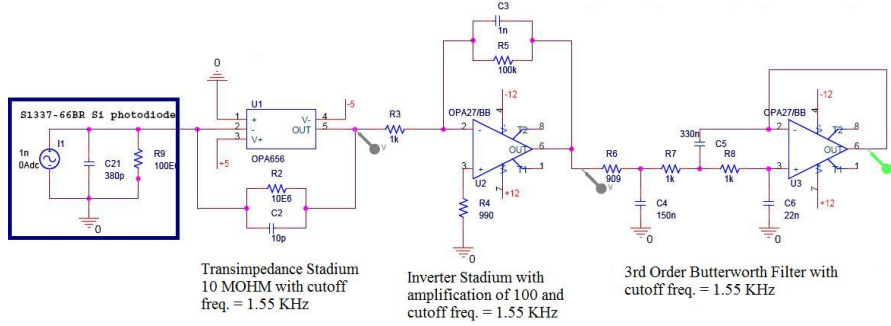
S1337-66BR Si photodiode
1n
0Adc
I1
C21
380p
R9
100E6
0
0
U1
1
2
3
+
-
V+
V-
OUT
4
5
-5
+5
OPA656
R2
10E6
C2
10p
R3
1k
C3
1n
R5
100k
OPA27/BB
-12
2
3
-
+
OUT
8
6
1
U2
+12
R4
990
0
R6
909
V
C4
150n
0
R7
1k
330n
C5
R8
1k
C6
22n
0
OPA27/BB
-12
2
3
-
+
OUT
8
6
1
U3
+12
V

Transimpedance Stadium
10 MOHM with cutoff freq. = 1.55 KHz

Inverter Stadium with amplification of 100 and cutoff freq. = 1.55 KHz

3rd Order Butterworth Filter with cutoff freq. = 1.55 KHz